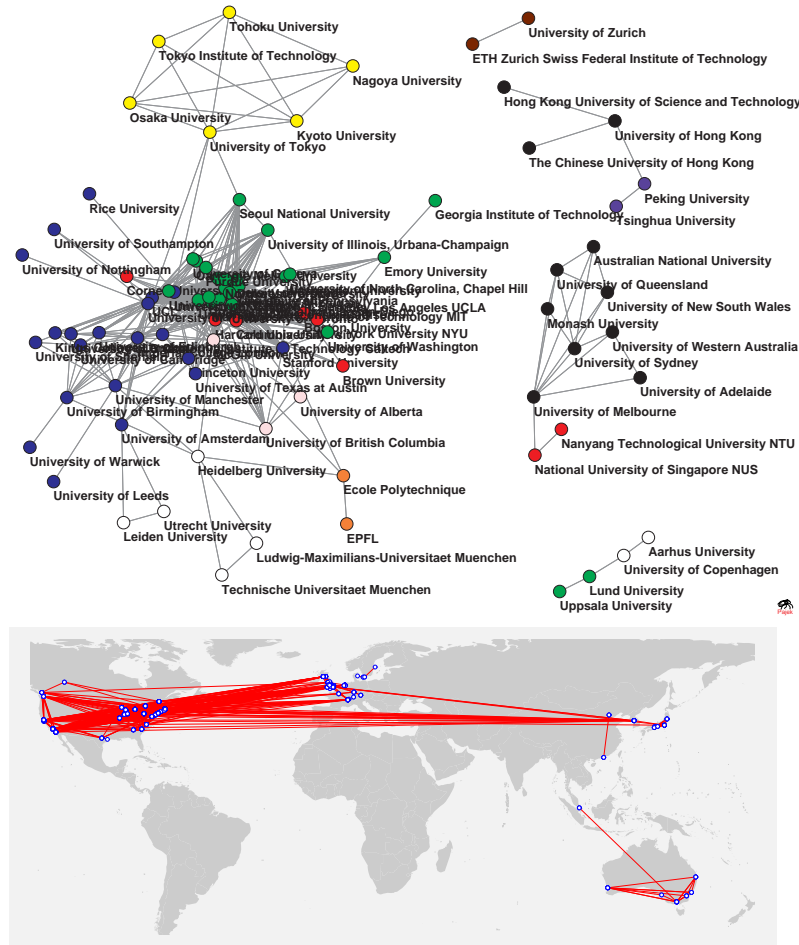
Tohoku University
Tokyo Institute of Technology
Nagoya University
Osaka University
Kyoto University
University of Tokyo

University of Zurich
ETH Zurich Swiss Federal Institute of Technology

Hong Kong University of Science and Technology
University of Hong Kong
The Chinese University of Hong Kong
Peking University
Tsinghua University

Rice University
Seoul National University
Georgia Institute of Technology
University of Southampton
University of Illinois, Urbana-Champaign
University of Nottingham
Emory University
University of North Carolina, Chapel Hill
Cornell University
Los Angeles UCLA
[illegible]
New York University NYU
University of Washington
Stanford University
Brown University
Princeton University
University of Texas at Austin
University of Manchester
University of Birmingham
University of Alberta
University of Amsterdam
University of British Columbia
University of Warwick
Heidelberg University
Ecole Polytechnique
University of Leeds
Utrecht University
Leiden University
EPFL
Ludwig-Maximilians-Universitaet Muenchen
Technische Universitaet Muenchen

Australian National University
University of Queensland
University of New South Wales
Monash University
University of Western Australia
University of Sydney
University of Adelaide
University of Melbourne
Nanyang Technological University NTU
National University of Singapore NUS

Aarhus University
University of Copenhagen
Lund University
Uppsala University